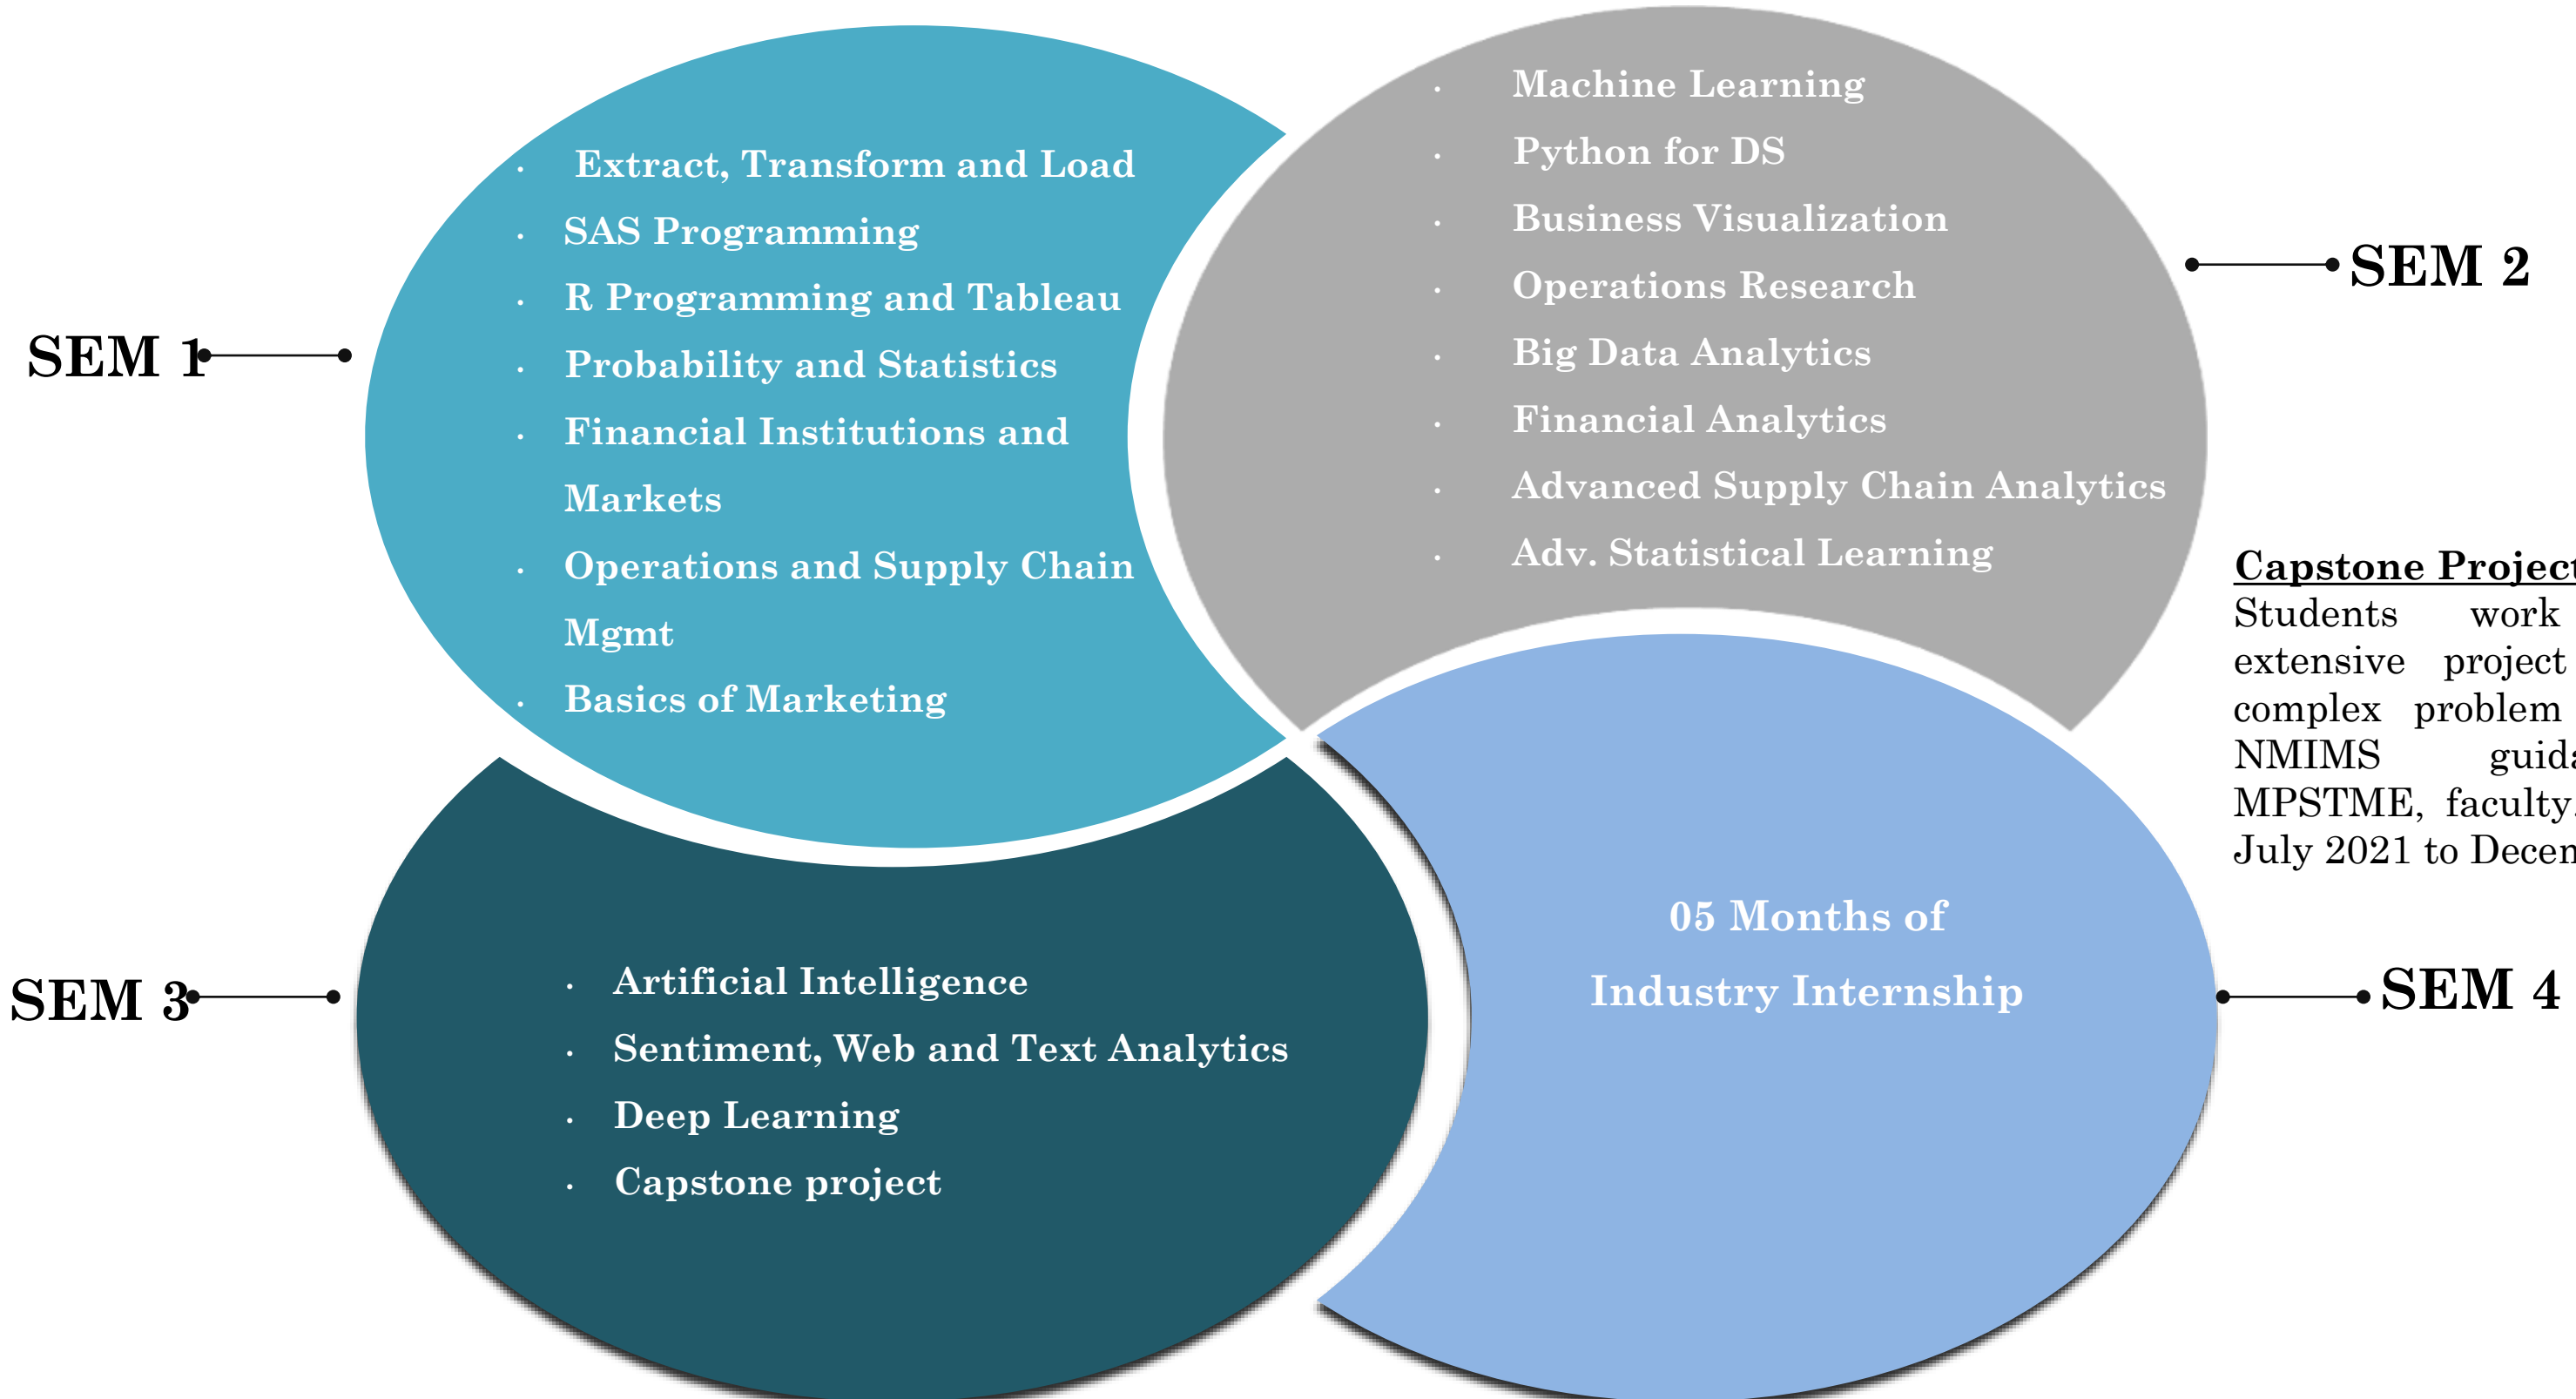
SEM 1

- Extract, Transform and Load
- SAS Programming
- R Programming and Tableau
- Probability and Statistics
- Financial Institutions and Markets
- Operations and Supply Chain Mgmt
- Basics of Marketing

- Machine Learning
- Python for DS
- Business Visualization
- Operations Research
- Big Data Analytics
- Financial Analytics
- Advanced Supply Chain Analytics
- Adv. Statistical Learning

SEM 2

Capstone Project
Students work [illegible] extensive project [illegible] complex problem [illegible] NMIMS guid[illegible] MPSTME, faculty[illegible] July 2021 to Decem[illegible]

SEM 3

- Artificial Intelligence
- Sentiment, Web and Text Analytics
- Deep Learning
- Capstone project

05 Months of
Industry Internship

SEM 4